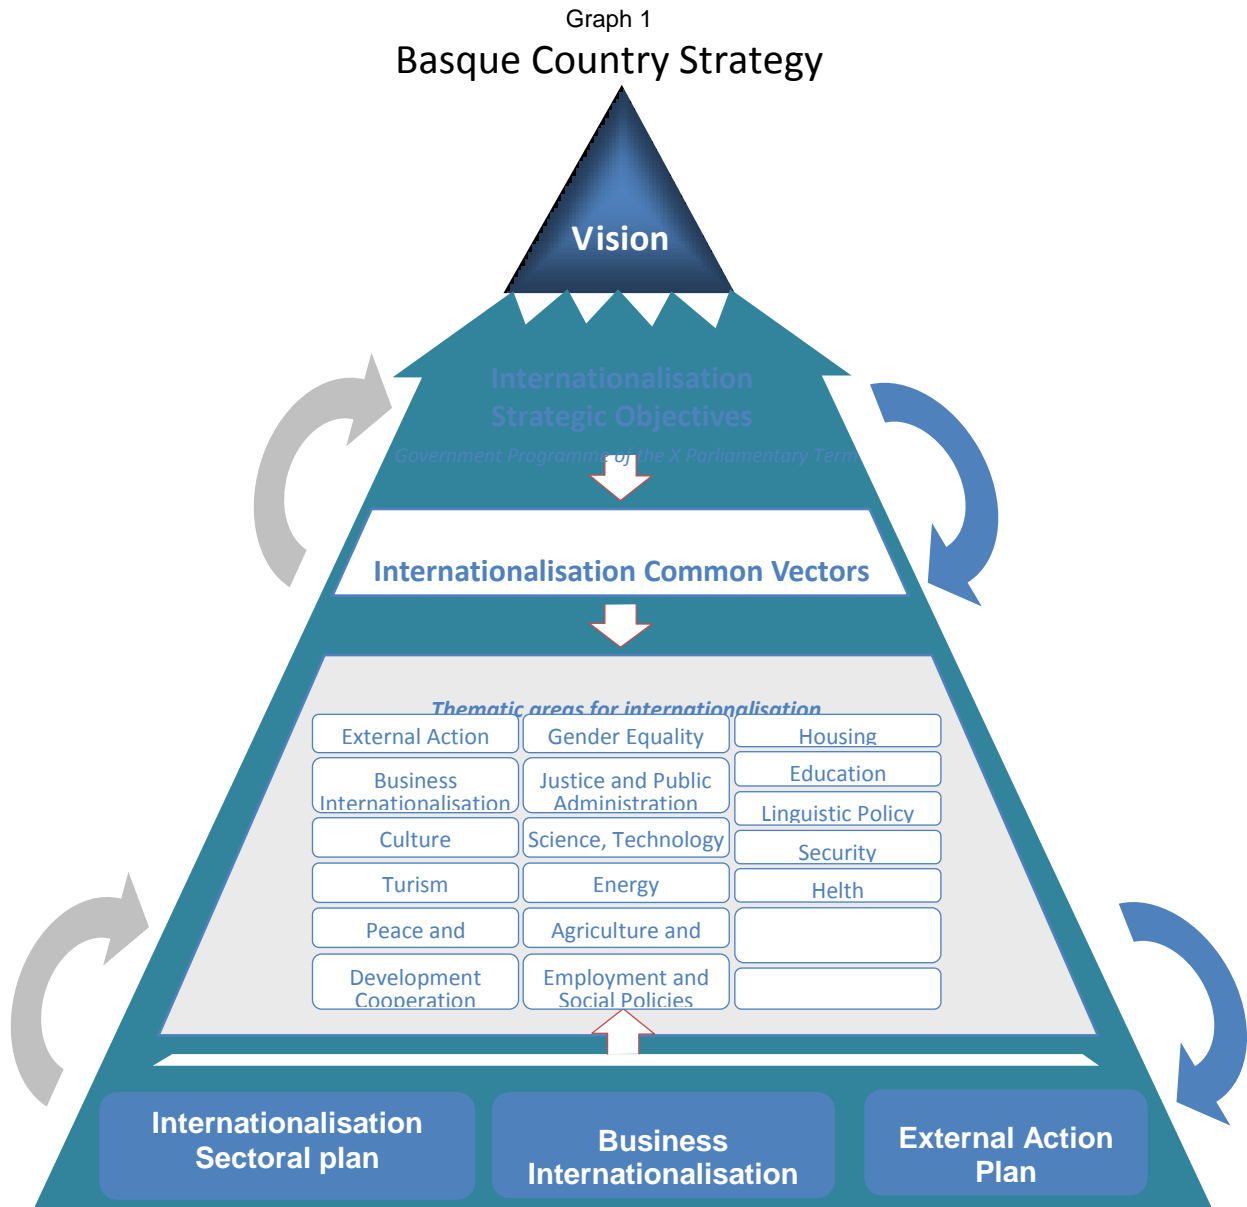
Graph 1
Basque Country Strategy

Vision

Internationalisation Strategic Objectives
Government Programme of the X Parliamentary Term

Internationalisation Common Vectors

Thematic areas for internationalisation

| External Action | Gender Equality | Housing |
|---|---|---|
| Business Internationalisation | Justice and Public Administration | Education |
| Culture | Science, Technology | Linguistic Policy |
| Turism | Energy | Security |
| Peace and | Agriculture and | Helth |
| Development Cooperation | Employment and Social Policies | |

Internationalisation Sectoral plan

Business Internationalisation

External Action Plan